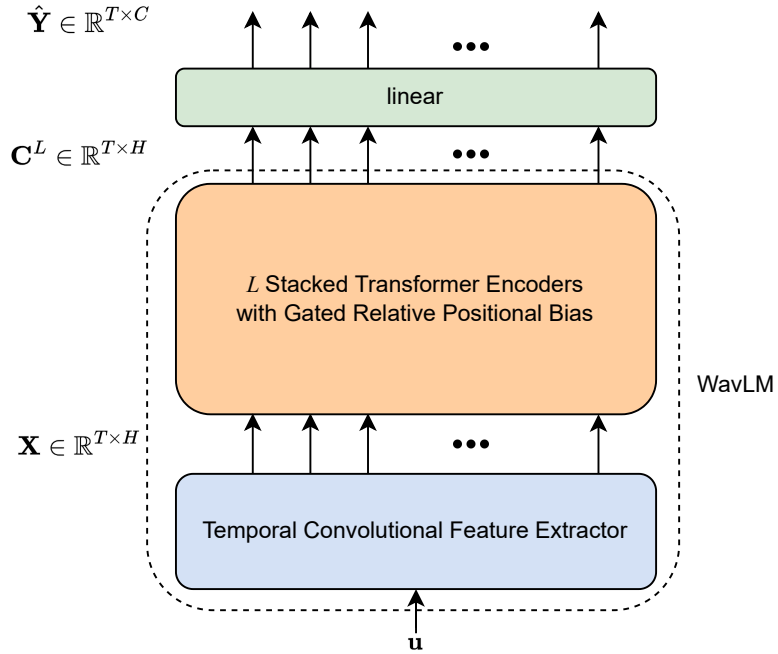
$\hat{\mathbf{Y}} \in \mathbb{R}^{T \times C}$

•••

linear

$\mathbf{C}^{L} \in \mathbb{R}^{T \times H}$

•••

$L$ Stacked Transformer Encoders with Gated Relative Positional Bias

WavLM

$\mathbf{X} \in \mathbb{R}^{T \times H}$

•••

Temporal Convolutional Feature Extractor

$\mathbf{u}$